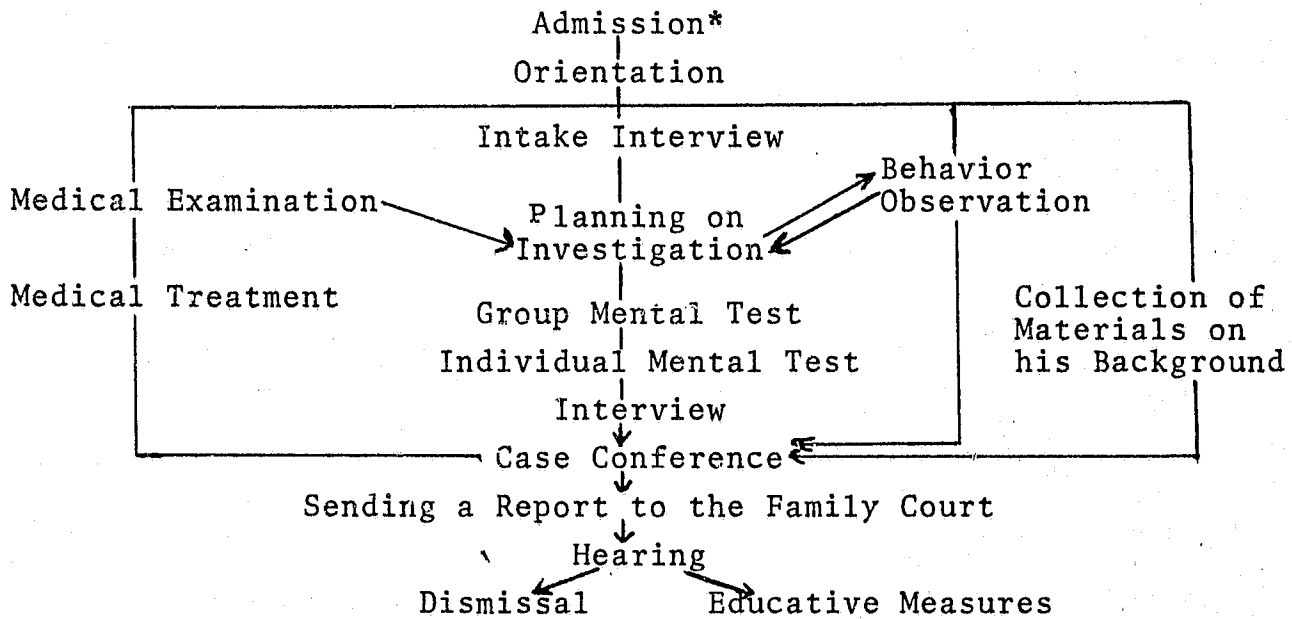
Admission*
Orientation
Intake Interview
Medical Examination
Planning on Investigation
Behavior Observation
Medical Treatment
Group Mental Test
Collection of Materials on his Background
Individual Mental Test
Interview
Case Conference
Sending a Report to the Family Court
Hearing
Dismissal
Educative Measures